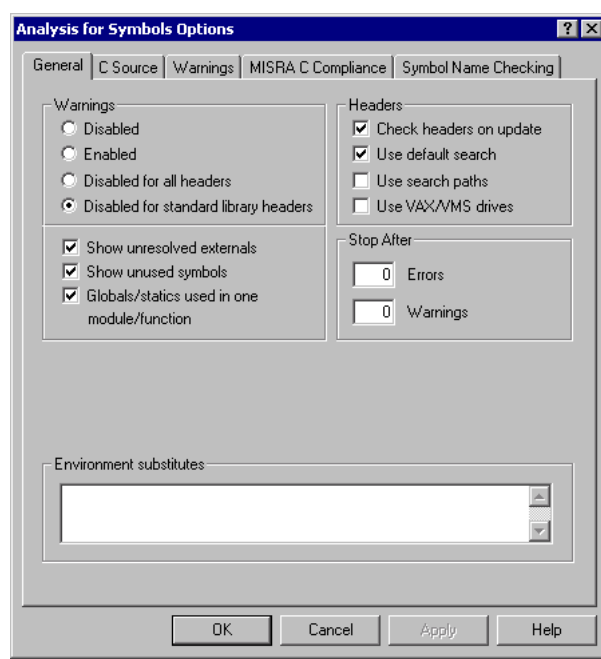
Analysis for Symbols Options ? X

General | C Source | Warnings | MISRA C Compliance | Symbol Name Checking

Warnings
Disabled
Enabled
Disabled for all headers
Disabled for standard library headers

Show unresolved externals
Show unused symbols
Globals/statics used in one module/function

Headers
Check headers on update
Use default search
Use search paths
Use VAX/VMS drives

Stop After
0 Errors
0 Warnings

Environment substitutes

OK | Cancel | Apply | Help